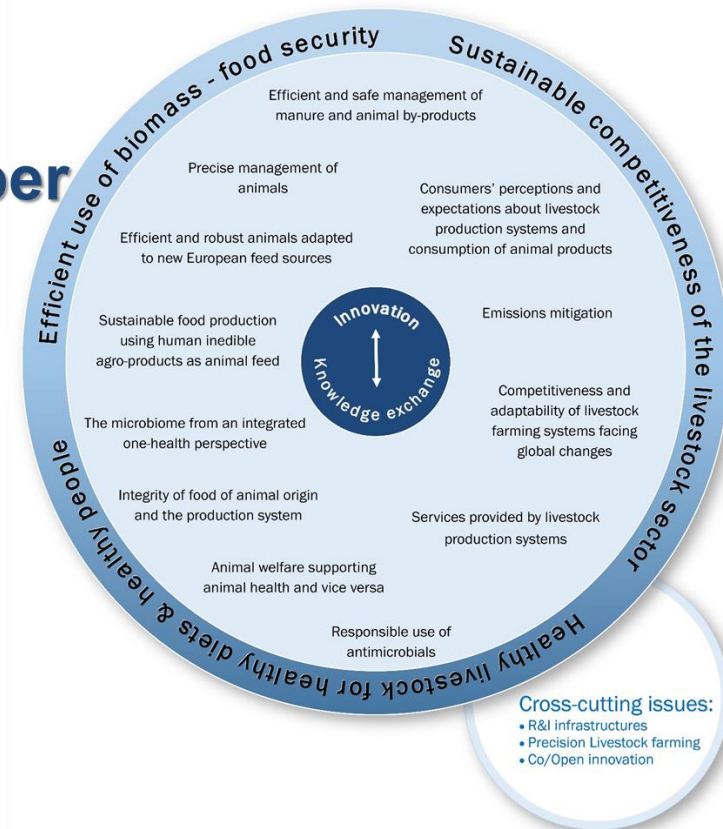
per

Efficient use of biomass - food security

Sustainable competitiveness of the livestock sector

Healthy livestock for healthy diets & healthy people

Efficient and safe management of manure and animal by-products

Precise management of animals

Consumers' perceptions and expectations about livestock production systems and consumption of animal products

Efficient and robust animals adapted to new European feed sources

Emissions mitigation

Sustainable food production using human inedible agro-products as animal feed

Innovation

Knowledge exchange

Competitiveness and adaptability of livestock farming systems facing global changes

The microbiome from an integrated one-health perspective

Integrity of food of animal origin and the production system

Services provided by livestock production systems

Animal welfare supporting animal health and vice versa

Responsible use of antimicrobials

Cross-cutting issues:
• R&I infrastructures
• Precision Livestock farming
• Co/Open innovation